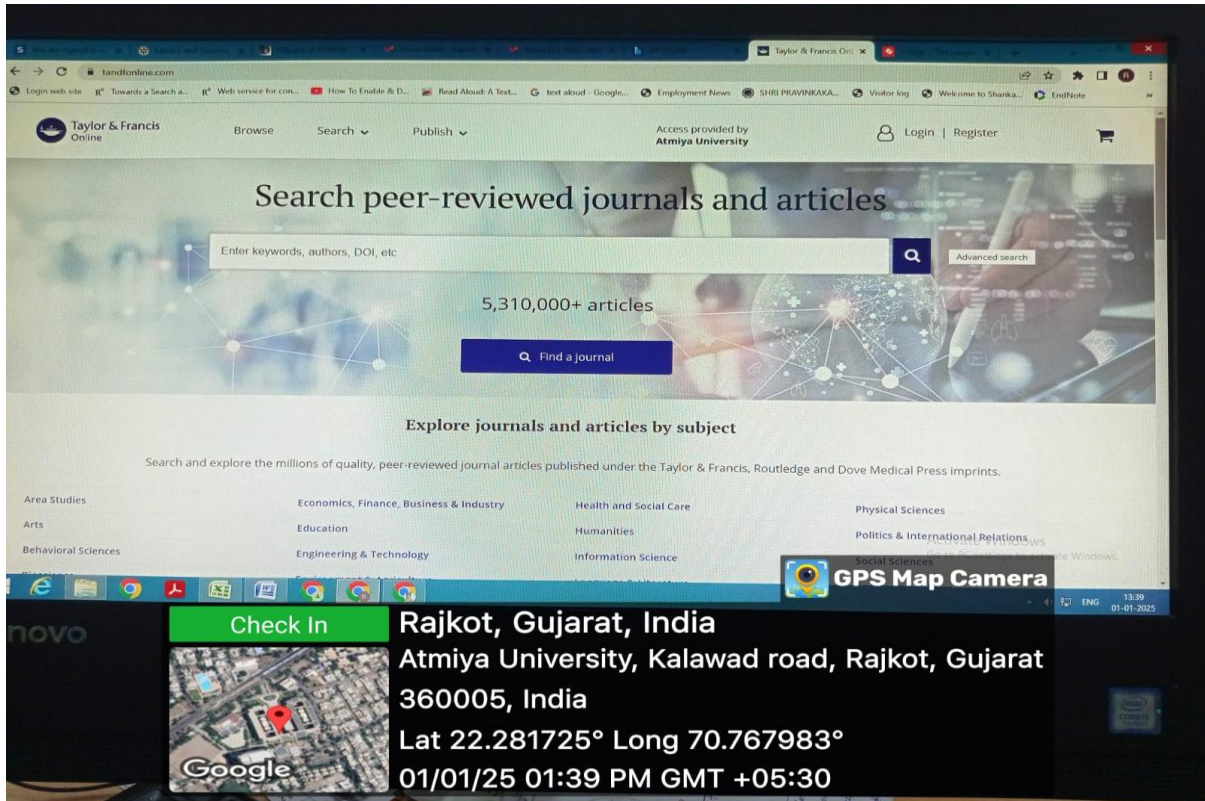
Taylor & Francis Onl ×

tandfonline.com

Login web site Towards a Search a... Web service for con... How To Enable & D... Read Aloud: A Text... text aloud - Google... Employment News SHRI PRAVINKAKA... Visitor log Welcome to Shanka... EndNote

Taylor & Francis Online

Browse Search Publish

Access provided by Atmiya University

Login | Register

Search peer-reviewed journals and articles

Enter keywords, authors, DOI, etc

Advanced search

5,310,000+ articles

Find a journal

Explore journals and articles by subject

Search and explore the millions of quality, peer-reviewed journal articles published under the Taylor & Francis, Routledge and Dove Medical Press imprints.

Area Studies
Arts
Behavioral Sciences

Economics, Finance, Business & Industry
Education
Engineering & Technology

Health and Social Care
Humanities
Information Science

Physical Sciences
Politics & International Relations
Social Sciences

Activate Windows
Go to Settings to activate Windows.

GPS Map Camera

ENG 13:39 01-01-2025

novo

Check In

Rajkot, Gujarat, India
Atmiya University, Kalawad road, Rajkot, Gujarat 360005, India
Lat 22.281725° Long 70.767983°
01/01/25 01:39 PM GMT +05:30

Google